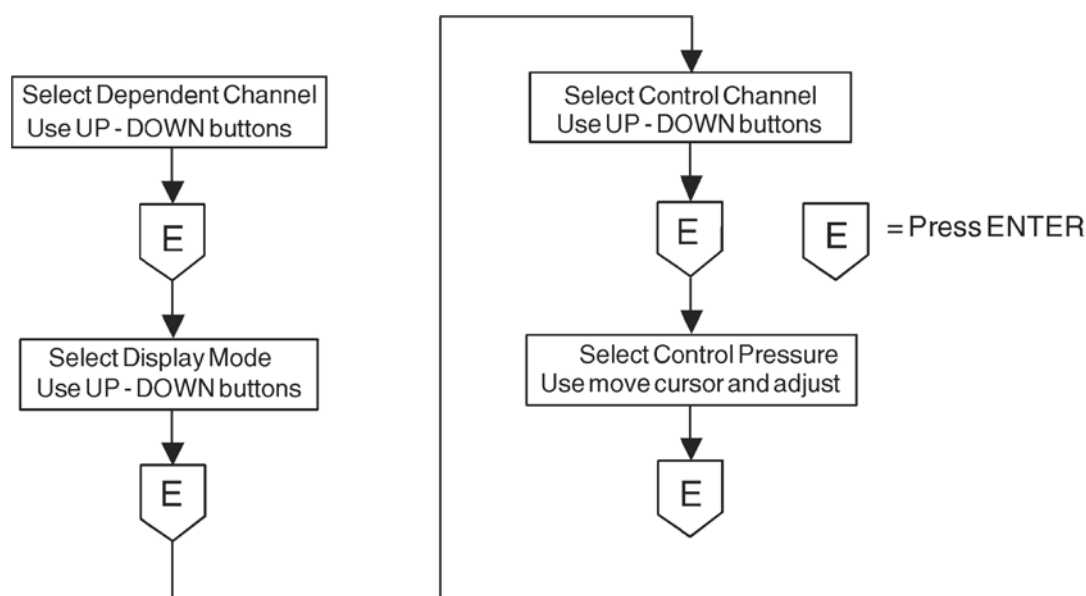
Select Dependent Channel
Use UP - DOWN buttons

E

Select Display Mode
Use UP - DOWN buttons

E

Select Control Channel
Use UP - DOWN buttons

E

Select Control Pressure
Use move cursor and adjust

E

E = Press ENTER